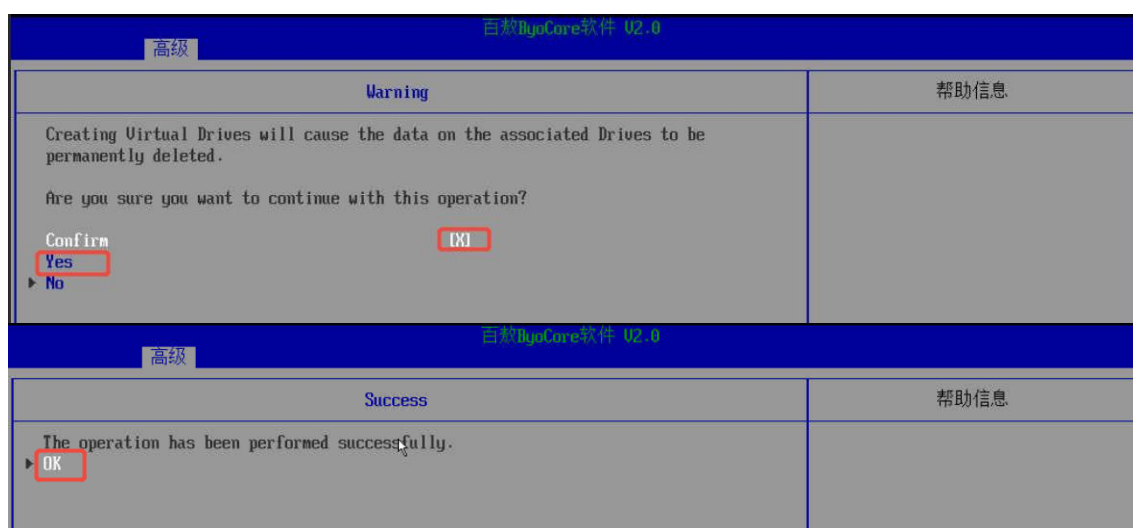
百敖ByoCore软件 V2.0

高级

Warning

帮助信息

Creating Virtual Drives will cause the data on the associated Drives to be permanently deleted.

Are you sure you want to continue with this operation?

Confirm [X]

Yes

No

百敖ByoCore软件 V2.0

高级

Success

帮助信息

The operation has been performed successfully.

OK